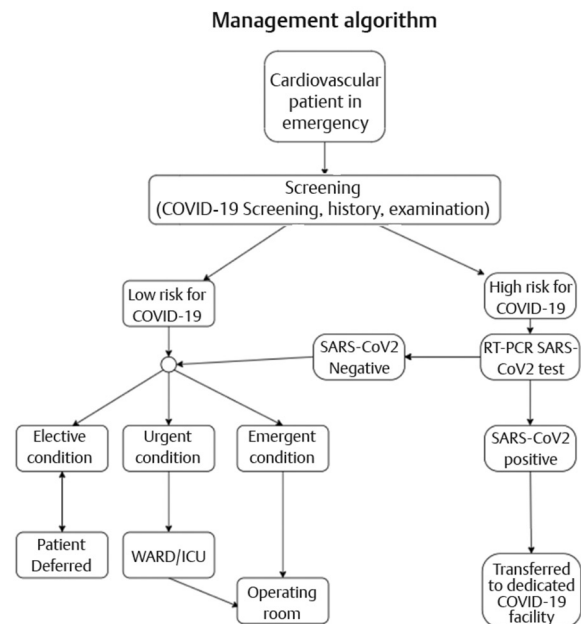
Management algorithm

Cardiovascular patient in emergency

Screening
(COVID-19 Screening, history, examination)

Low risk for COVID-19

High risk for COVID-19

SARS-CoV2 Negative

RT-PCR SARS-CoV2 test

Elective condition

Urgent condition

Emergent condition

SARS-CoV2 positive

Patient Deferred

WARD/ICU

Operating room

Transferred to dedicated COVID-19 facility